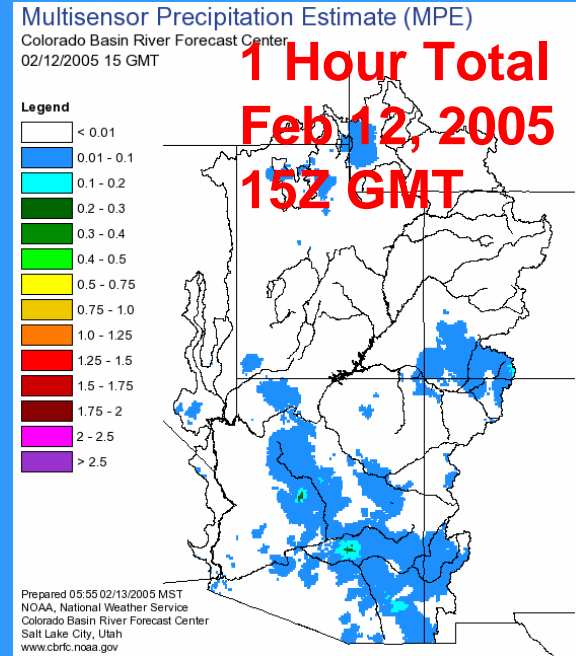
Multisensor Precipitation Estimate (MPE)
Colorado Basin River Forecast Center
02/12/2005 15 GMT

1 Hour Total
Feb 12, 2005
15Z GMT

Legend
< 0.01
0.01 - 0.1
0.1 - 0.2
0.2 - 0.3
0.3 - 0.4
0.4 - 0.5
0.5 - 0.75
0.75 - 1.0
1.0 - 1.25
1.25 - 1.5
1.5 - 1.75
1.75 - 2
2 - 2.5
> 2.5

Prepared 05:55 02/13/2005 MST
NOAA, National Weather Service
Colorado Basin River Forecast Center
Salt Lake City, Utah
www.cbrfc.noaa.gov